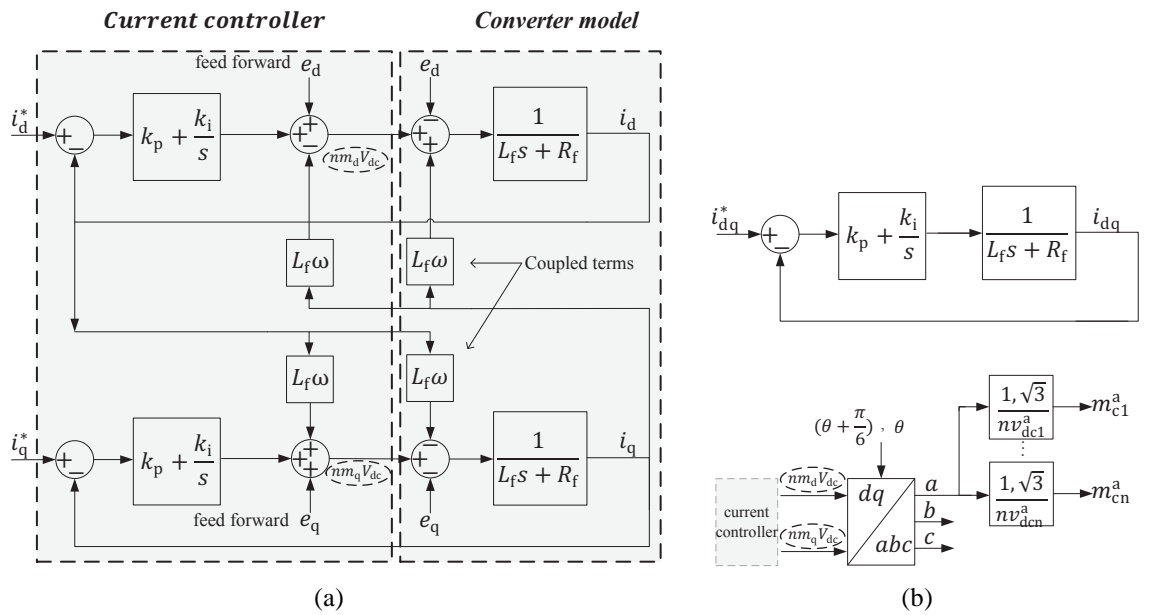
Current controller

Converter model

feed forward $e_d$

$e_d$

$i_d^*$

$k_p + \frac{k_i}{s}$

$nm_d V_{dc}$

$\frac{1}{L_f s + R_f}$

$i_d$

$L_f\omega$

$L_f\omega$

Coupled terms

$L_f\omega$

$L_f\omega$

$i_q^*$

$k_p + \frac{k_i}{s}$

$nm_q V_{dc}$

$\frac{1}{L_f s + R_f}$

$i_q$

feed forward $e_q$

$e_q$

(a)

$i_{dq}^*$

$k_p + \frac{k_i}{s}$

$\frac{1}{L_f s + R_f}$

$i_{dq}$

$(\theta + \frac{\pi}{6})$ , $\theta$

current controller

$nm_d V_{dc}$

$nm_q V_{dc}$

$dq$

$abc$

$a$

$b$

$c$

$\frac{1, \sqrt{3}}{nv_{dc1}^a}$

$m_{c1}^a$

$\frac{1, \sqrt{3}}{nv_{dcn}^a}$

$m_{cn}^a$

(b)